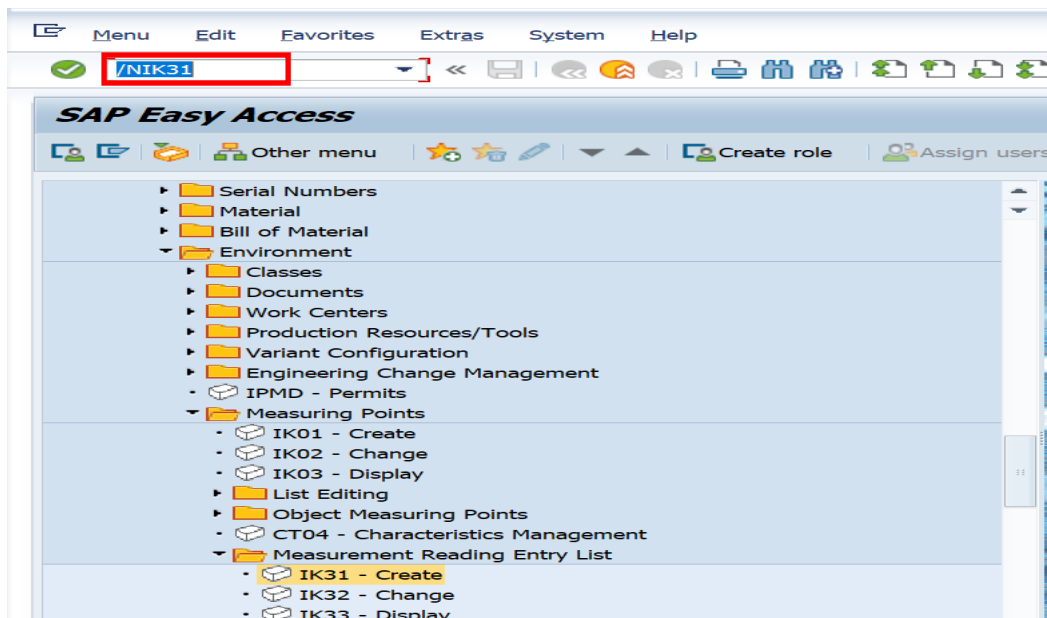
Menu Edit Favorites Extras System Help

/NIK31

SAP Easy Access

Other menu Create role Assign users

Serial Numbers
Material
Bill of Material
Environment
Classes
Documents
Work Centers
Production Resources/Tools
Variant Configuration
Engineering Change Management
IPMD - Permits
Measuring Points
IK01 - Create
IK02 - Change
IK03 - Display
List Editing
Object Measuring Points
CT04 - Characteristics Management
Measurement Reading Entry List
IK31 - Create
IK32 - Change
IK33 - Display